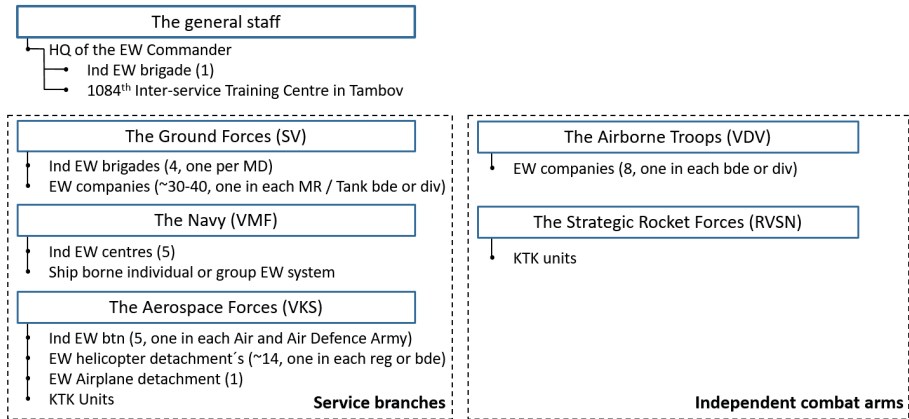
The general staff

HQ of the EW Commander

Ind EW brigade (1)

1084$^{th}$ Inter-service Training Centre in Tambov

The Ground Forces (SV)

Ind EW brigades (4, one per MD)

EW companies (~30-40, one in each MR / Tank bde or div)

The Navy (VMF)

Ind EW centres (5)

Ship borne individual or group EW system

The Aerospace Forces (VKS)

Ind EW btn (5, one in each Air and Air Defence Army)

EW helicopter detachment´s (~14, one in each reg or bde)

EW Airplane detachment (1)

KTK Units

Service branches

The Airborne Troops (VDV)

EW companies (8, one in each bde or div)

The Strategic Rocket Forces (RVSN)

KTK units

Independent combat arms